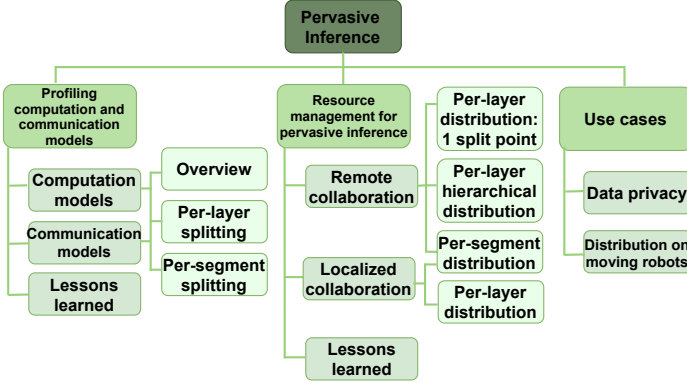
Pervasive Inference

Profiling computation and communication models

Computation models

Communication models

Lessons learned

Overview

Per-layer splitting

Per-segment splitting

Resource management for pervasive inference

Remote collaboration

Localized collaboration

Lessons learned

Per-layer distribution: 1 split point

Per-layer hierarchical distribution

Per-segment distribution

Per-layer distribution

Use cases

Data privacy

Distribution on moving robots